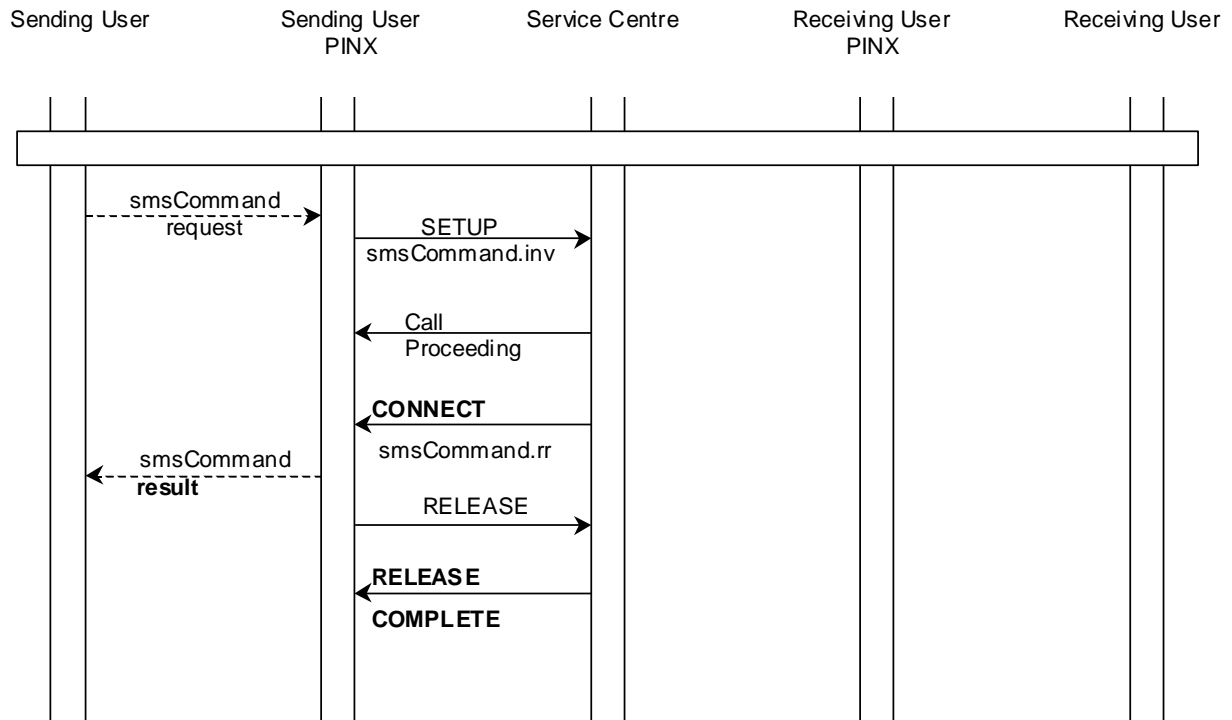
Sending User

Sending User PINX

Service Centre

Receiving User PINX

Receiving User

smsCommand request

SETUP smsCommand.inv

Call Proceeding

CONNECT

smsCommand.rr

smsCommand result

RELEASE

RELEASE COMPLETE